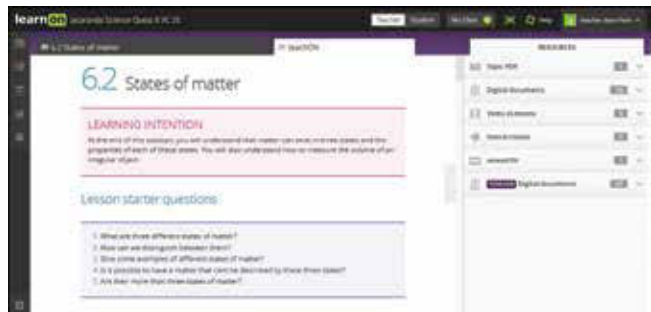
learnON Jacaranda Science Quest 8 VC 2E

Teacher Student

6.2 States of matter

TEACHON

6.2 States of matter

LEARNING INTENTION

At the end of this subtopic you will understand that matter can exist in three states and the properties of each of these states. You will also understand how to measure the volume of an irregular object.

Lesson starter questions

1. What are three different states of matter?
2. How can we distinguish between them?
3. Give some examples of different states of matter?
4. Is it possible to have a matter that cannot be described by these three states?
5. Are there more than three states of matter?

RESOURCES

Topic PDF

Digital documents

Video eLessons

Interactivities

weblinks

Digital documents